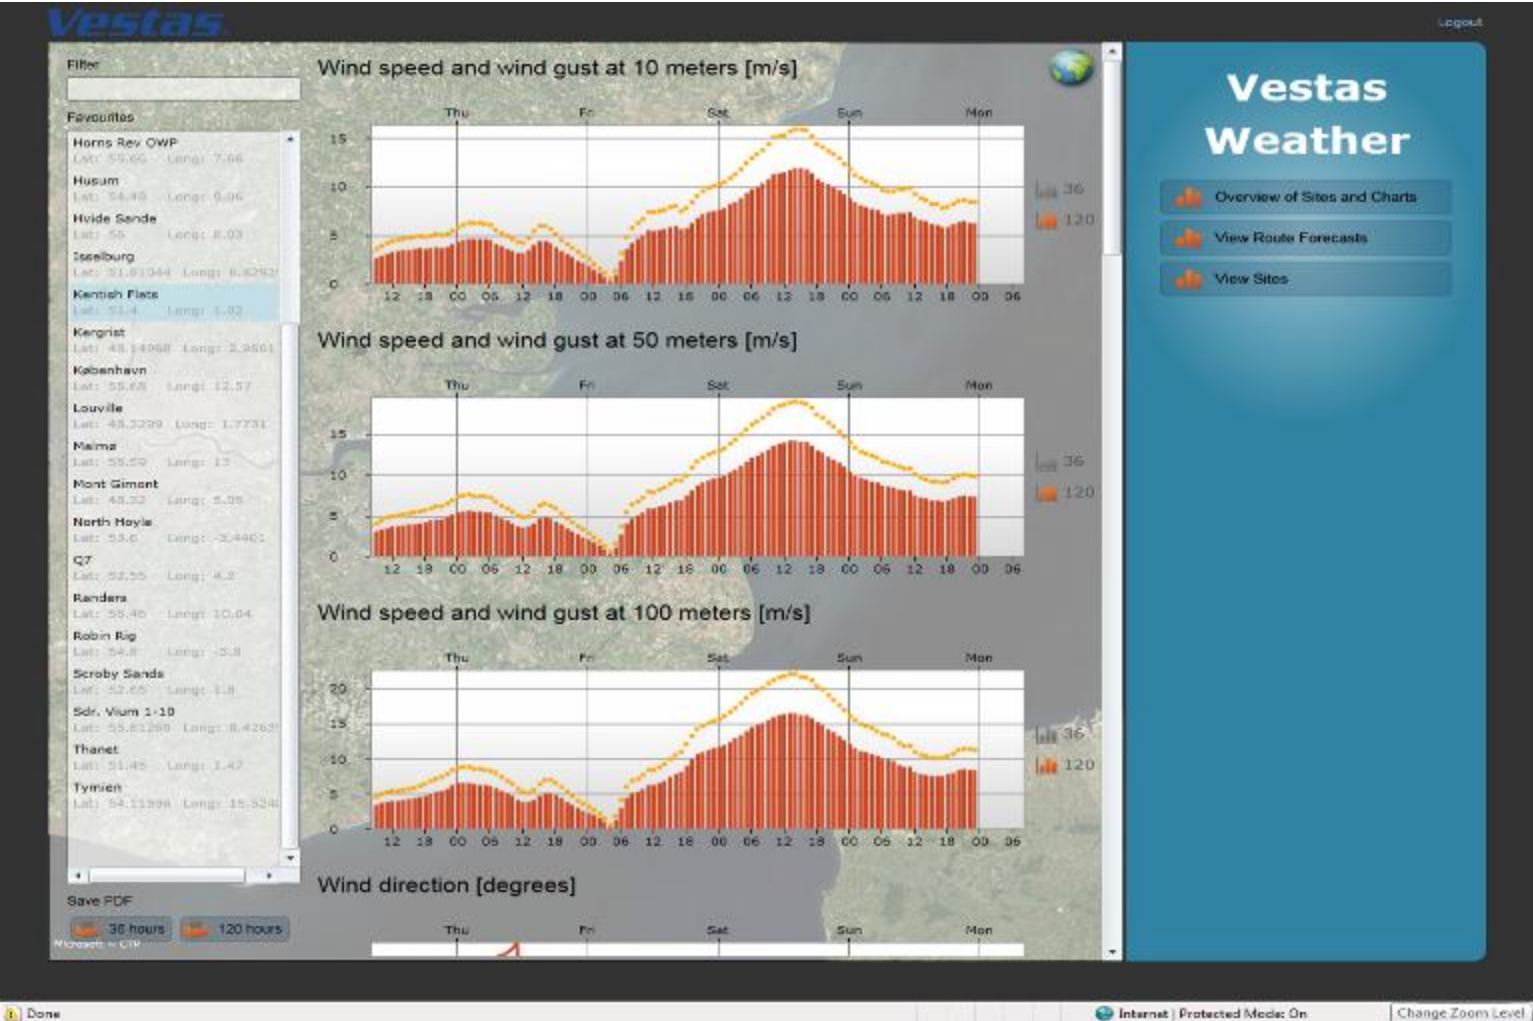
Vestas

Logout

Filter

Favourites

Horns Rev OWP
Lat: 55.66 Long: 7.66

Husum
Lat: 54.48 Long: 9.06

Hvide Sande
Lat: 56 Long: 8.03

Isselburg
Lat: 51.81044 Long: 6.4293

Kentish Flats
Lat: 51.4 Long: 1.02

Kergrist
Lat: 48.14968 Long: 2.9661

København
Lat: 55.68 Long: 12.57

Louville
Lat: 48.3299 Long: 1.7731

Malmø
Lat: 55.59 Long: 13

Mont Gimont
Lat: 48.32 Long: 5.09

North Hoyle
Lat: 53.6 Long: -3.4401

Q7
Lat: 52.55 Long: 4.2

Randers
Lat: 55.46 Long: 10.04

Robin Rig
Lat: 54.8 Long: -3.8

Scroby Sands
Lat: 52.65 Long: 1.8

Sdr. Vium 1-10
Lat: 55.81298 Long: 8.4263

Thanet
Lat: 51.45 Long: 1.42

Tymien
Lat: 54.11998 Long: 15.524

Save PDF

36 hours 120 hours

Microsoft ~ CTP

Wind speed and wind gust at 10 meters [m/s]

Thu Fri Sat Sun Mon

15 10 5 0

12 18 00 06 12 18 00 06 12 18 00 06 12 18 00 06 12 18 00 06

36 120

Wind speed and wind gust at 50 meters [m/s]

Thu Fri Sat Sun Mon

15 10 5 0

12 18 00 06 12 18 00 06 12 18 00 06 12 18 00 06 12 18 00 06

36 120

Wind speed and wind gust at 100 meters [m/s]

Thu Fri Sat Sun Mon

20 15 10 5 0

12 18 00 06 12 18 00 06 12 18 00 06 12 18 00 06 12 18 00 06

36 120

Wind direction [degrees]

Thu Fri Sat Sun Mon

Vestas Weather

Overview of Sites and Charts

View Route Forecasts

View Sites

Done

Internet | Protected Mode: On

Change Zoom Level